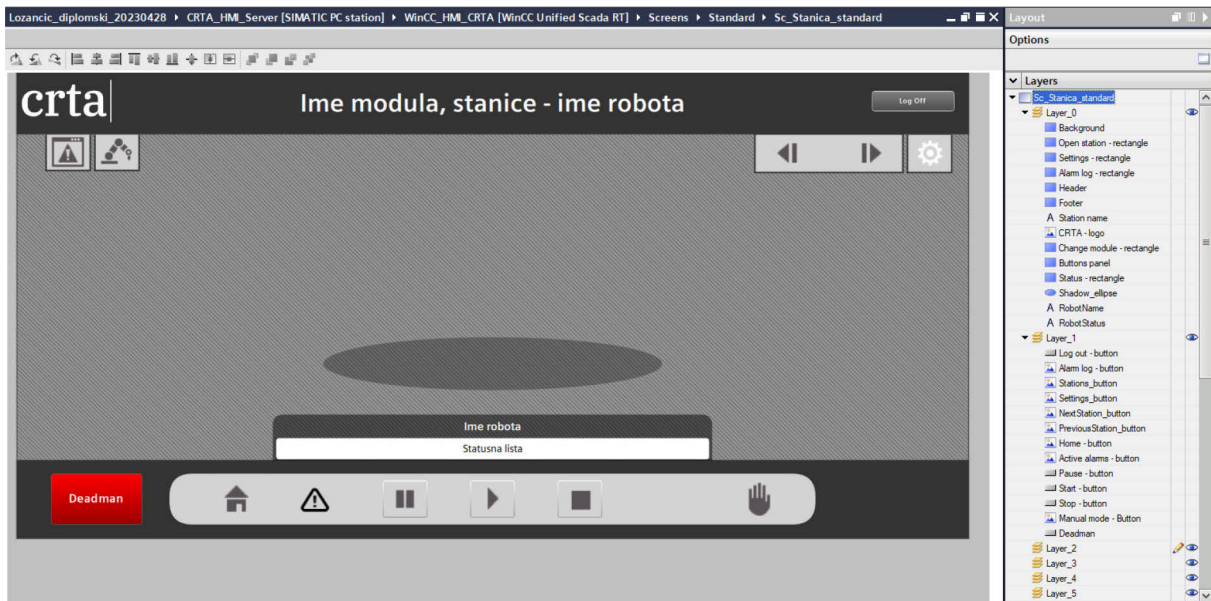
Lozancic_diplomski_20230428 ▸ CRTA_HMI_Server [SIMATIC PC station] ▸ WinCC_HMI_CRTA [WinCC Unified Scada RT] ▸ Screens ▸ Standard ▸ Sc_Stanica_standard

crta

Ime modula, stanice - ime robota

Log Off

Ime robota

Statusna lista

Deadman

Layout

Options

Layers

Sc_Stanica_standard
Layer_0
Background
Open station - rectangle
Settings - rectangle
Alarm log - rectangle
Header
Footer
Station name
CRTA - logo
Change module - rectangle
Buttons panel
Status - rectangle
Shadow_ellipse
RobotName
RobotStatus
Layer_1
Log out - button
Alarm log - button
Stations_button
Settings_button
NextStation_button
PreviousStation_button
Home - button
Active alarms - button
Pause - button
Start - button
Stop - button
Manual mode - Button
Deadman
Layer_2
Layer_3
Layer_4
Layer_5